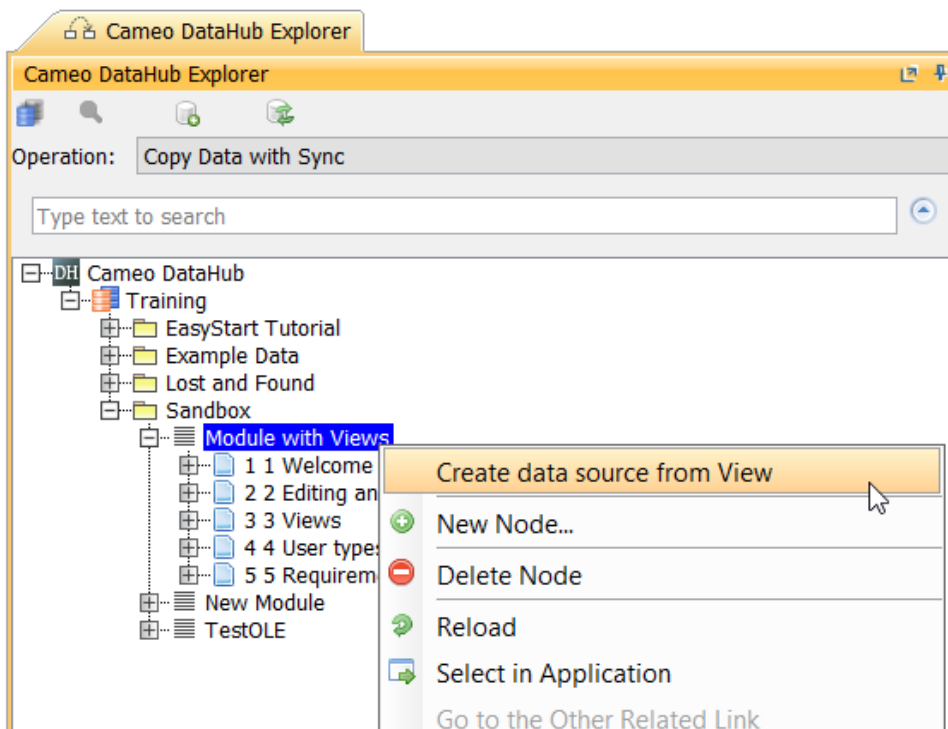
Cameo DataHub Explorer

Cameo DataHub Explorer

Operation: Copy Data with Sync

Type text to search

DH Cameo DataHub
Training
EasyStart Tutorial
Example Data
Lost and Found
Sandbox
Module with Views
1 1 Welcome
2 2 Editing an
3 3 Views
4 4 User types
5 5 Requirem
New Module
TestOLE

Create data source from View
New Node...
Delete Node
Reload
Select in Application
Go to the Other Related Link